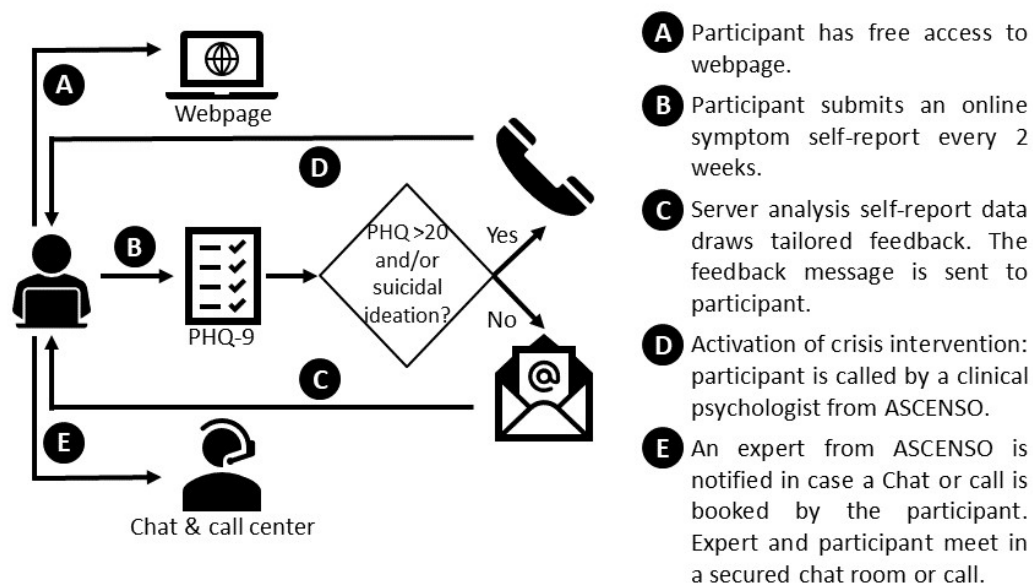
A

Webpage

D

B

PHQ >20 and/or suicidal ideation?

Yes

No

PHQ-9

C

E

Chat & call center

A Participant has free access to webpage.

B Participant submits an online symptom self-report every 2 weeks.

C Server analysis self-report data draws tailored feedback. The feedback message is sent to participant.

D Activation of crisis intervention: participant is called by a clinical psychologist from ASCENSO.

E An expert from ASCENSO is notified in case a Chat or call is booked by the participant. Expert and participant meet in a secured chat room or call.